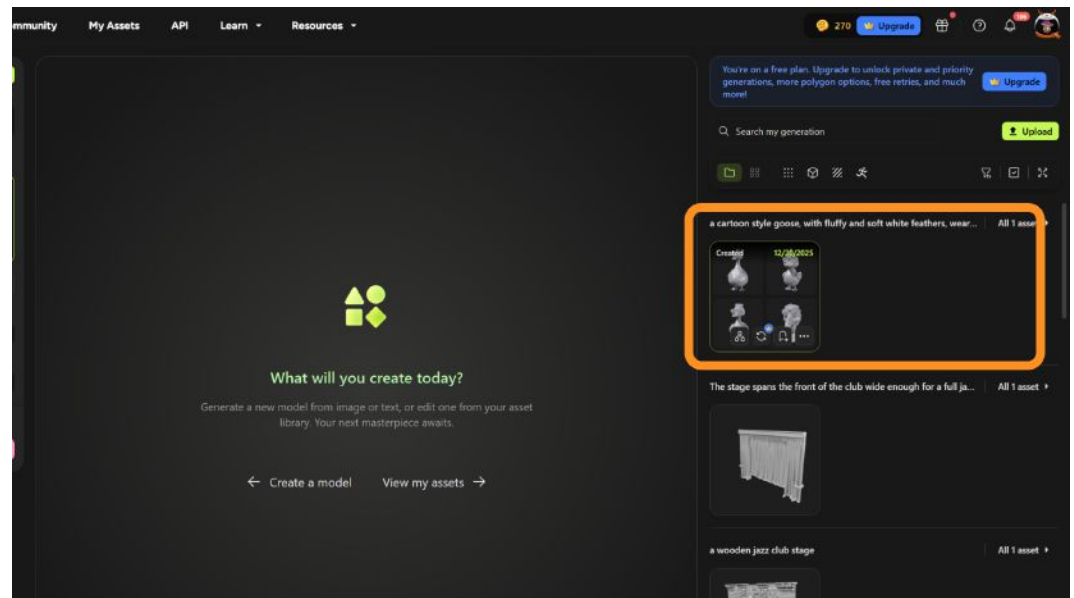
mmunity My Assets API Learn Resources

270 Upgrade

You're on a free plan. Upgrade to unlock private and priority generations, more polygon options, free retries, and much more!

Upgrade

Search my generation

Upload

a cartoon style goose, with fluffy and soft white feathers, wear...

All 1 asse

Created 12/2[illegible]/2025

What will you create today?

Generate a new model from image or text, or edit one from your asset library. Your next masterpiece awaits.

← Create a model View my assets →

The stage spans the front of the club wide enough for a full ja...

All 1 asset

a wooden jazz club stage

All 1 asset